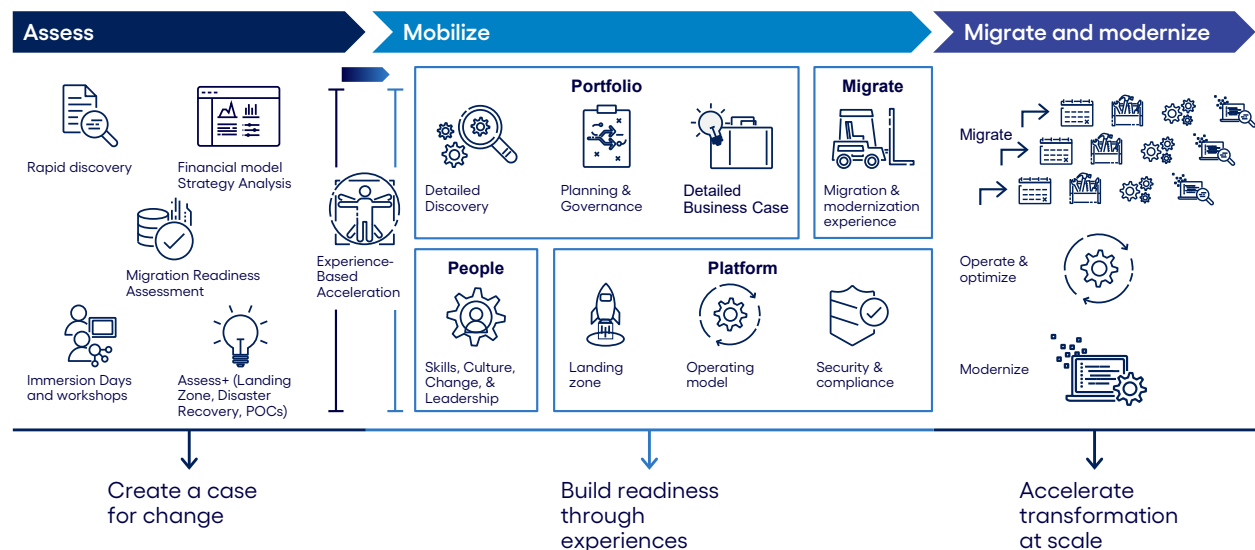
Assess

Mobilize

Migrate and modernize

Rapid discovery

Financial model Strategy Analysis

Migration Readiness Assessment

Immersion Days and workshops

Assess+ (Landing Zone, Disaster Recovery, POCs)

Experience-Based Acceleration

Portfolio

Detailed Discovery

Planning & Governance

Detailed Business Case

Migrate

Migration & modernization experience

People

Skills, Culture, Change, & Leadership

Platform

Landing zone

Operating model

Security & compliance

Migrate

Operate & optimize

Modernize

Create a case for change

Build readiness through experiences

Accelerate transformation at scale